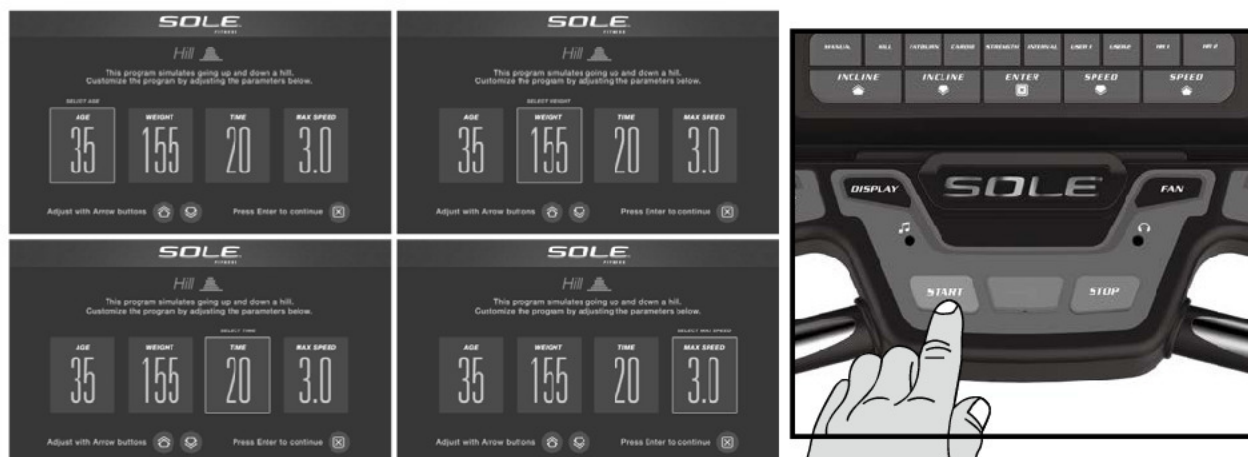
SOLE
FITNESS
Hill
This program simulates going up and down a hill. Customize the program by adjusting the parameters below.
SELECT AGE
| AGE | WEIGHT | TIME | MAX SPEED |
|---|---|---|---|
| 35 | 155 | 20 | 3.0 |
Adjust with Arrow buttons
Press Enter to continue

SOLE
FITNESS
Hill
This program simulates going up and down a hill. Customize the program by adjusting the parameters below.
SELECT WEIGHT
| AGE | WEIGHT | TIME | MAX SPEED |
|---|---|---|---|
| 35 | 155 | 20 | 3.0 |
Adjust with Arrow buttons
Press Enter to continue

SOLE
FITNESS
Hill
This program simulates going up and down a hill. Customize the program by adjusting the parameters below.
SELECT TIME
| AGE | WEIGHT | TIME | MAX SPEED |
|---|---|---|---|
| 35 | 155 | 20 | 3.0 |
Adjust with Arrow buttons
Press Enter to continue

SOLE
FITNESS
Hill
This program simulates going up and down a hill. Customize the program by adjusting the parameters below.
SELECT MAX SPEED
| AGE | WEIGHT | TIME | MAX SPEED |
|---|---|---|---|
| 35 | 155 | 20 | 3.0 |
Adjust with Arrow buttons
Press Enter to continue

MANUAL HILL FATBURN CARDIO STRENGTH INTERVAL USER 1 USER 2 HR 1 HR 2
INCLINE INCLINE ENTER SPEED SPEED
DISPLAY SOLE FAN
START STOP